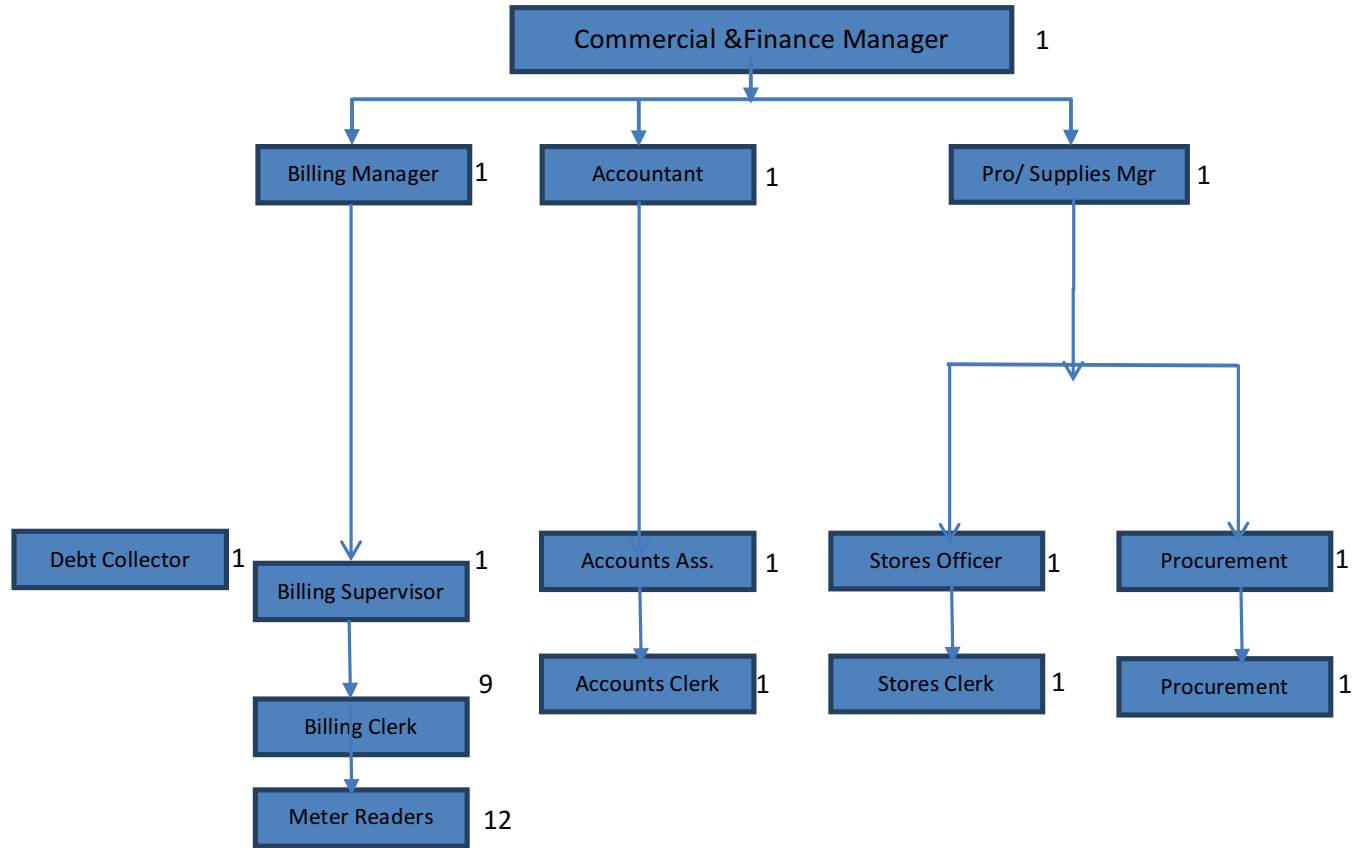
Commercial &Finance Manager 1

Billing Manager 1

Accountant 1

Pro/ Supplies Mgr 1

Debt Collector 1

Billing Supervisor 1

Billing Clerk 9

Meter Readers 12

Accounts Ass. 1

Accounts Clerk 1

Stores Officer 1

Stores Clerk 1

Procurement 1

Procurement 1